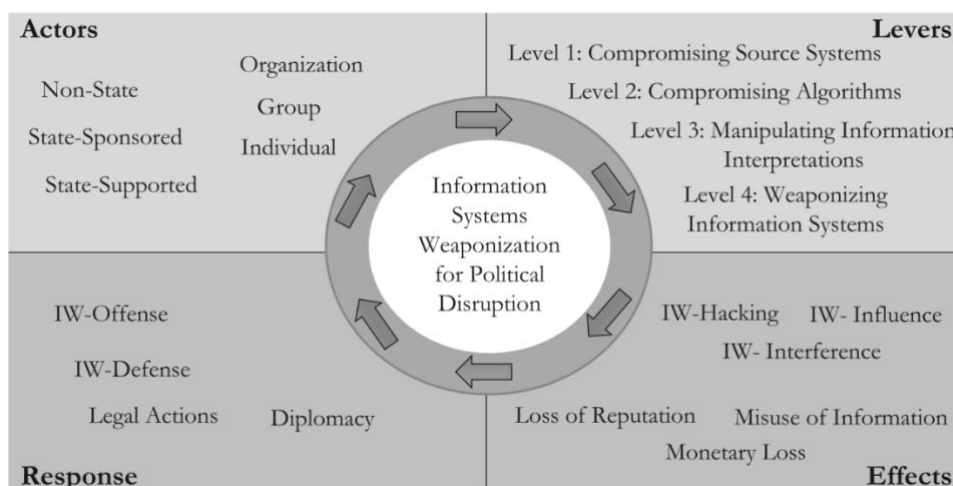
Actors

Non-State

State-Sponsored

State-Supported

Organization

Group

Individual

Levers

Level 1: Compromising Source Systems

Level 2: Compromising Algorithms

Level 3: Manipulating Information Interpretations

Level 4: Weaponizing Information Systems

Information Systems Weaponization for Political Disruption

IW-Offense

IW-Defense

Legal Actions

Diplomacy

Response

IW-Hacking

IW- Influence

IW- Interference

Loss of Reputation

Misuse of Information

Monetary Loss

Effects